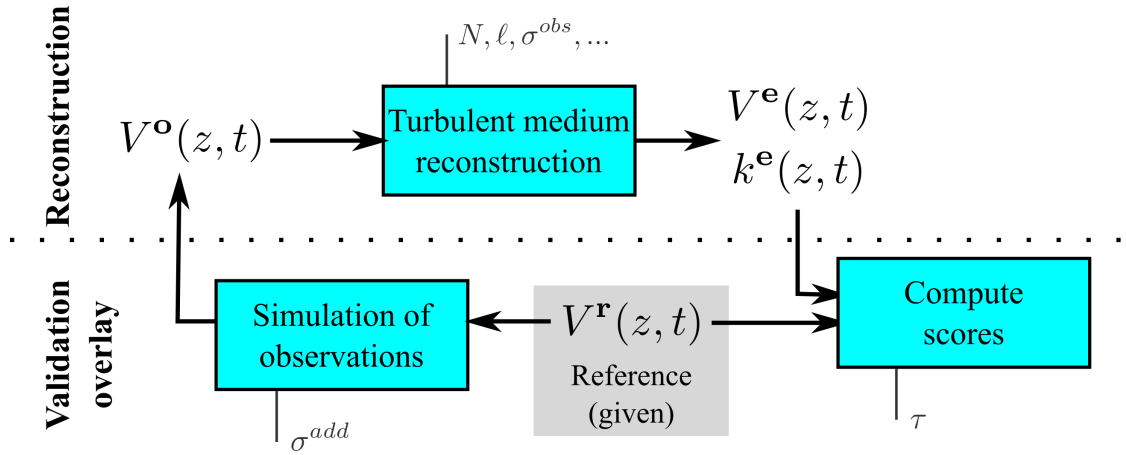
Reconstruction

$N, \ell, \sigma^{obs}, ...$

$V^{\mathbf{o}}(z,t)$

Turbulent medium reconstruction

$V^{\mathbf{e}}(z,t)$
$k^{\mathbf{e}}(z,t)$

Validation overlay

Simulation of observations

$\sigma^{add}$

$V^{\mathbf{r}}(z,t)$
Reference (given)

Compute scores

$\tau$